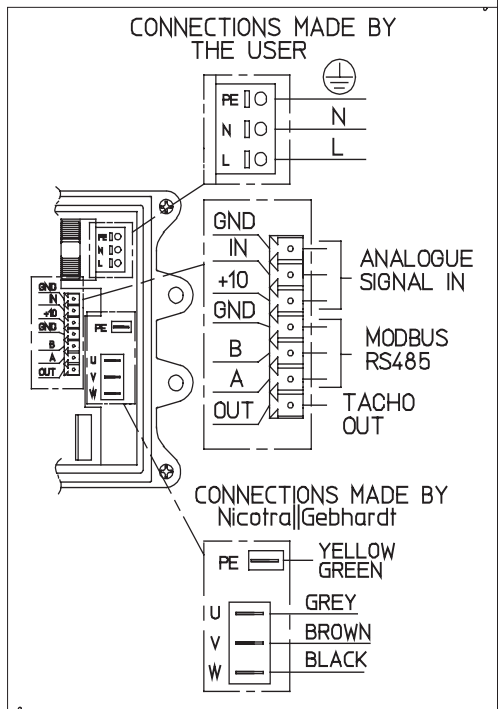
CONNECTIONS MADE BY THE USER

PE
N
L

N
L

PE
N
L

GND
IN
+10
GND
B
A
OUT

PE
U
V
W

GND
IN
+10
GND
B
A
OUT

ANALOGUE SIGNAL IN

MODBUS RS485

TACHO OUT

CONNECTIONS MADE BY Nicotra||Gebhardt

PE

YELLOW GREEN

U
V
W

GREY
BROWN
BLACK